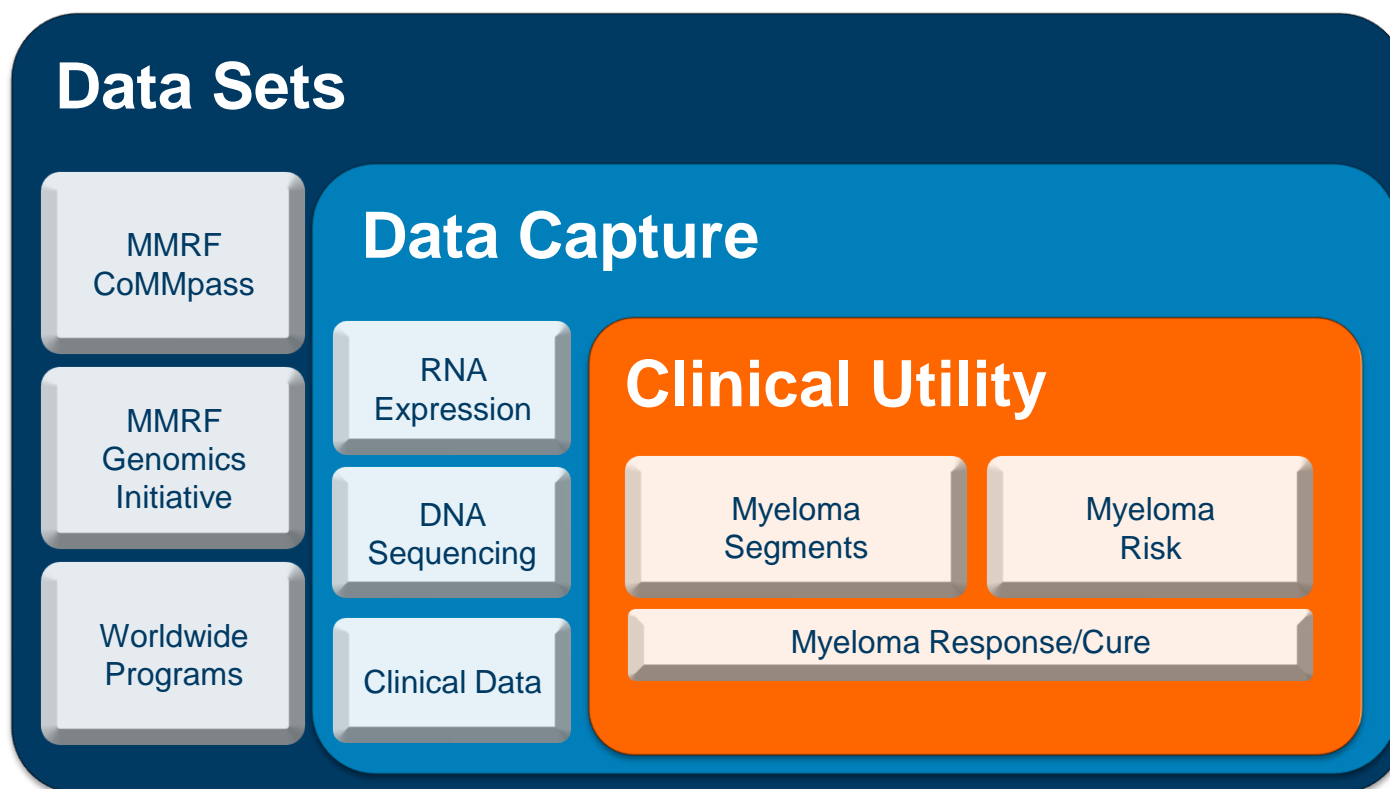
Data Sets

MMRF CoMMpass

MMRF Genomics Initiative

Worldwide Programs

Data Capture

RNA Expression

DNA Sequencing

Clinical Data

Clinical Utility

Myeloma Segments

Myeloma Risk

Myeloma Response/Cure